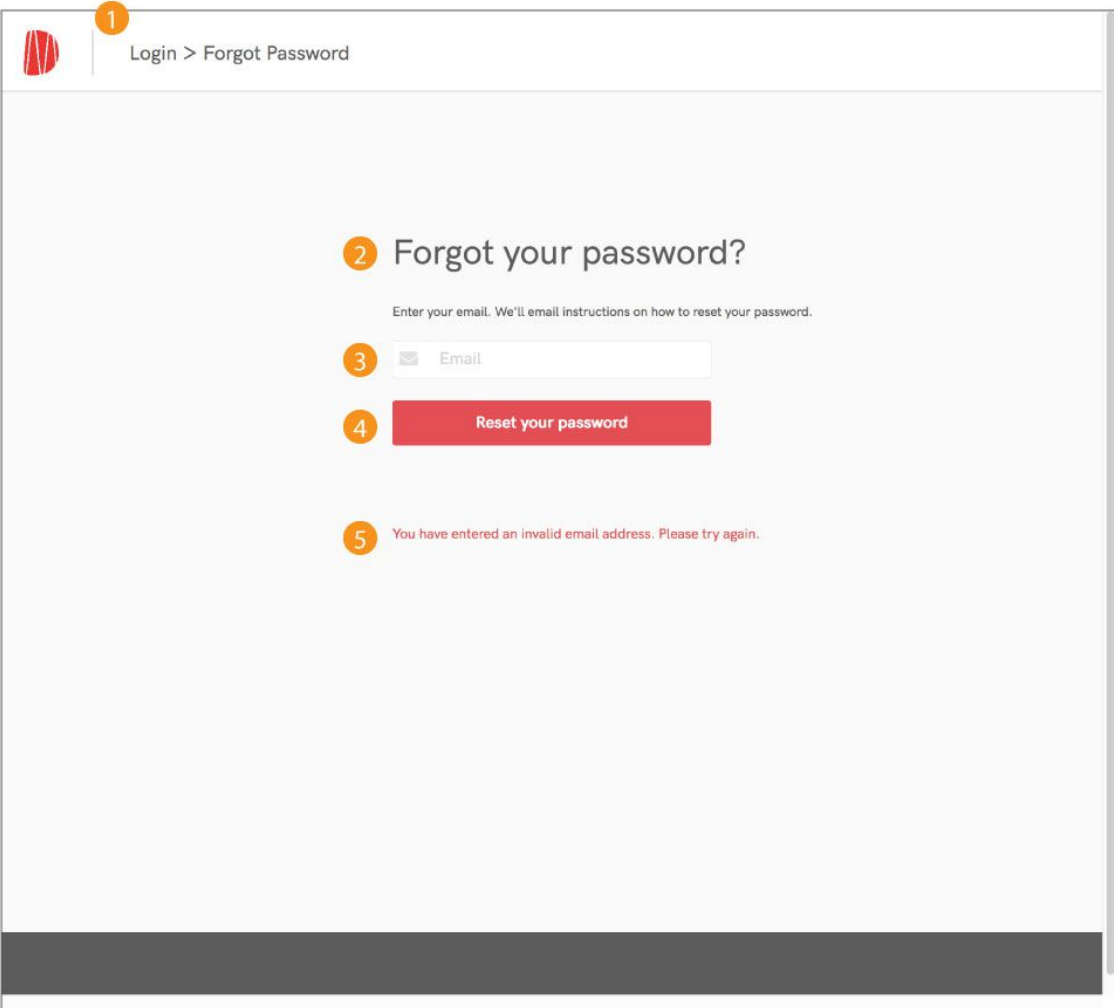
1

Login > Forgot Password

2 Forgot your password?

Enter your email. We'll email instructions on how to reset your password.

3 Email

4 Reset your password

5 You have entered an invalid email address. Please try again.